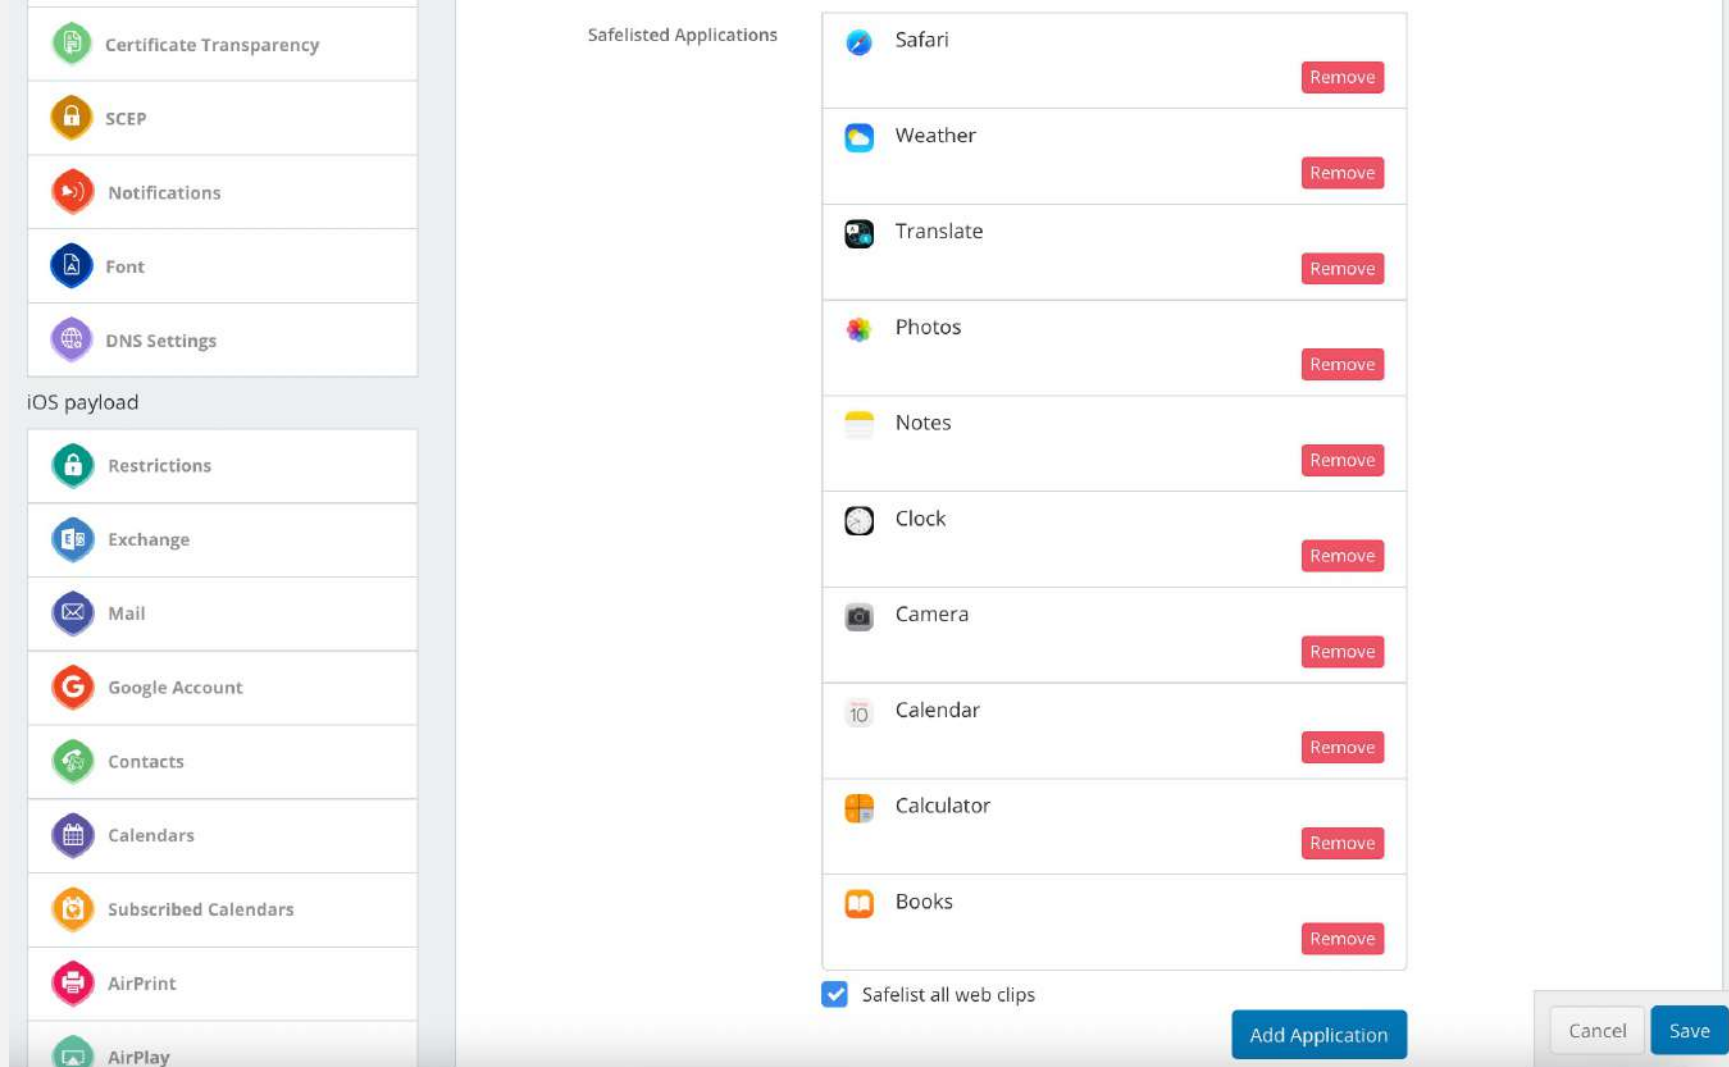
Certificate Transparency

SCEP

Notifications

Font

DNS Settings

iOS payload

Restrictions

Exchange

Mail

Google Account

Contacts

Calendars

Subscribed Calendars

AirPrint

AirPlay

Safelisted Applications

Safari
Remove

Weather
Remove

Translate
Remove

Photos
Remove

Notes
Remove

Clock
Remove

Camera
Remove

10 Calendar
Remove

Calculator
Remove

Books
Remove

Safelist all web clips

Add Application

Cancel

Save